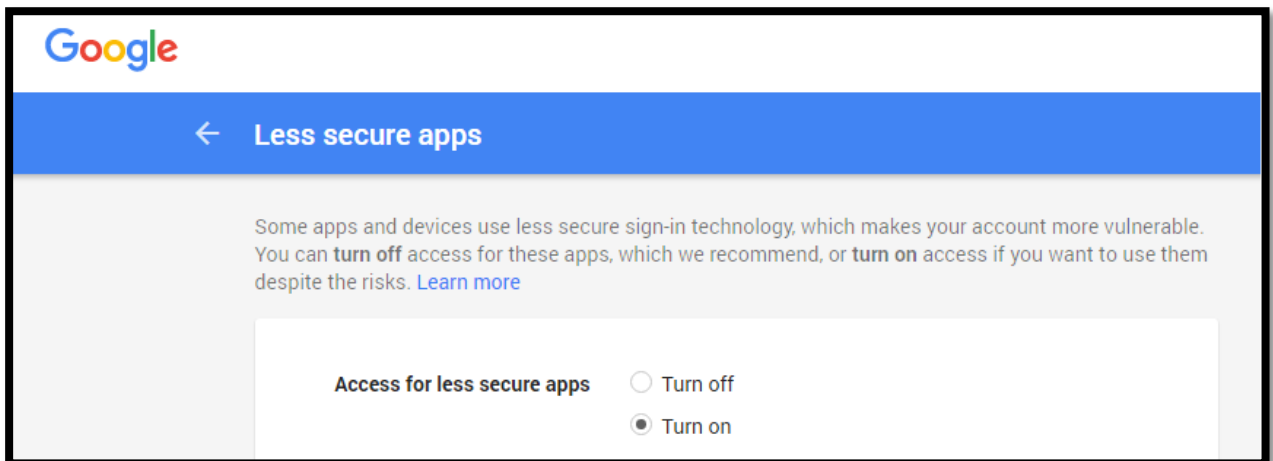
Google

← Less secure apps

Some apps and devices use less secure sign-in technology, which makes your account more vulnerable. You can turn off access for these apps, which we recommend, or turn on access if you want to use them despite the risks. Learn more

Access for less secure apps
Turn off
Turn on